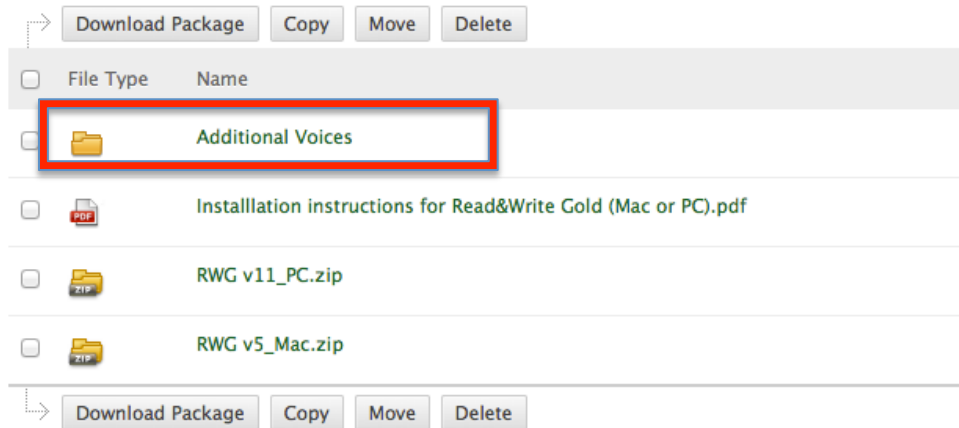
Download Package Copy Move Delete

| | File Type | Name |
|---|---|---|
| | | Additional Voices |
| | PDF | Installlation instructions for Read&Write Gold (Mac or PC).pdf |
| | ZIP | RWG v11_PC.zip |
| | ZIP | RWG v5_Mac.zip |

Download Package Copy Move Delete